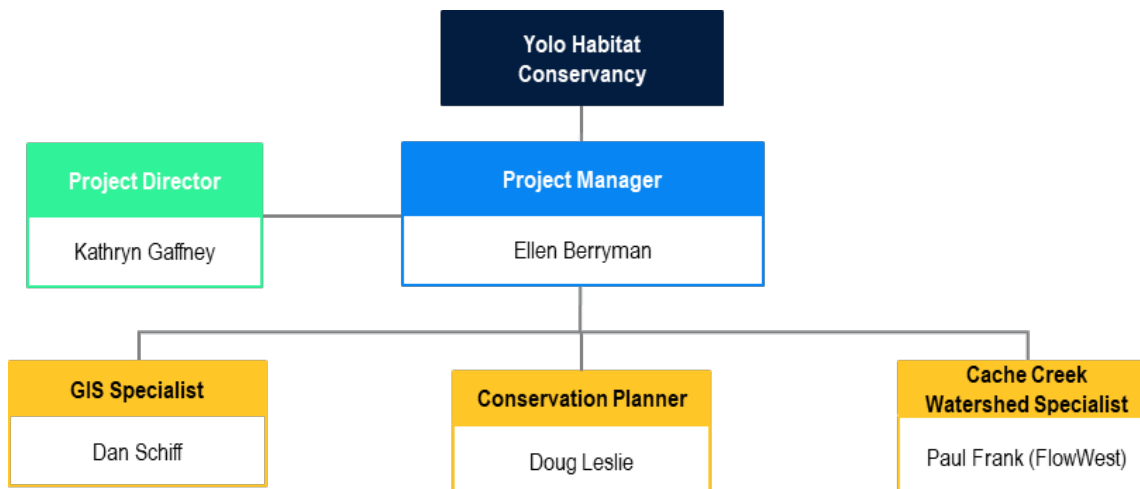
Yolo Habitat Conservancy

Project Director

Kathryn Gaffney

Project Manager

Ellen Berryman

GIS Specialist

Dan Schiff

Conservation Planner

Doug Leslie

Cache Creek Watershed Specialist

Paul Frank (FlowWest)